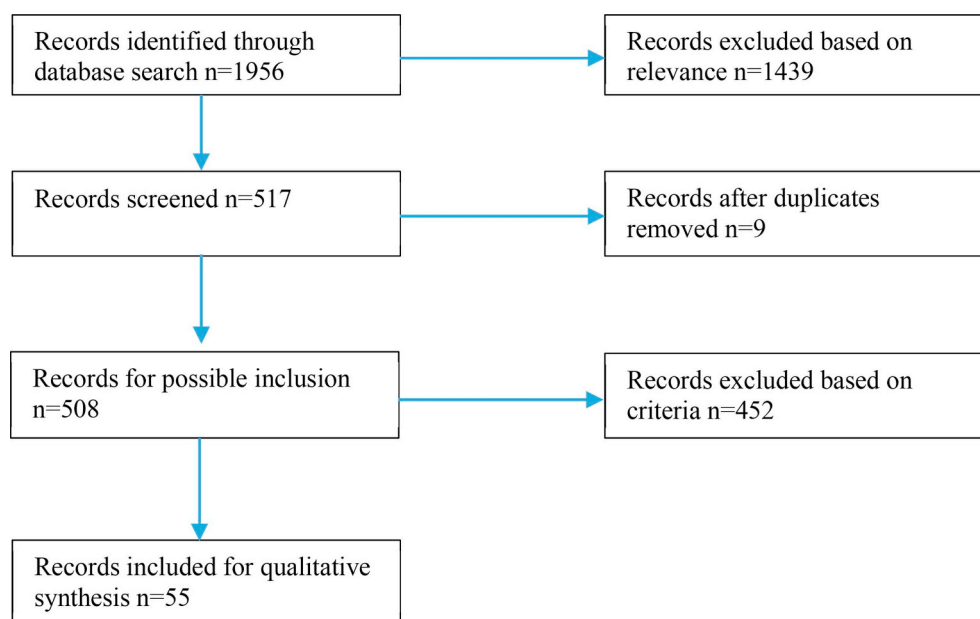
Records identified through database search n=1956

Records excluded based on relevance n=1439

Records screened n=517

Records after duplicates removed n=9

Records for possible inclusion n=508

Records excluded based on criteria n=452

Records included for qualitative synthesis n=55